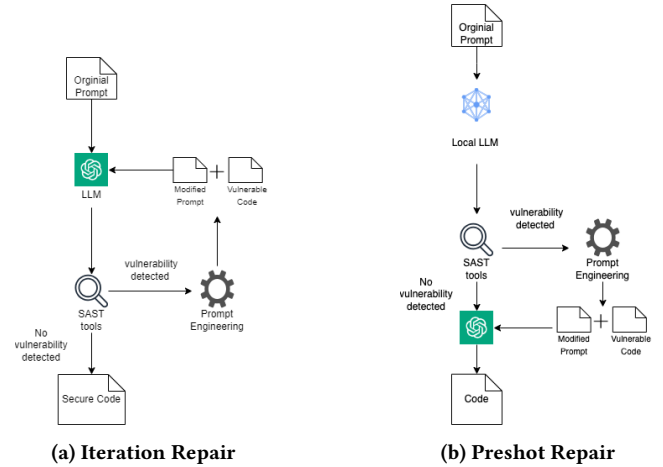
Orginial Prompt

LLM

Modified Prompt

+

Vulnerable Code

vulnerability detected

SAST tools

Prompt Engineering

No vulnerability detected

Secure Code

(a) Iteration Repair

Orginial Prompt

Local LLM

vulnerability detected

SAST tools

Prompt Engineering

No vulnerability detected

Modified Prompt

+

Vulnerable Code

Code

(b) Preshot Repair